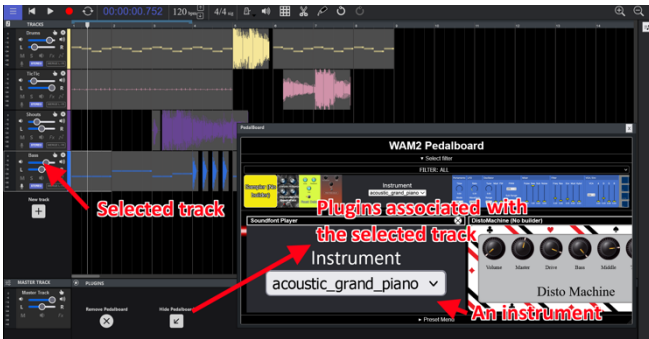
00:00:00.752 120 bpm 4/4 sig

TRACKS

Drums

TikTik

Shoots

Bass

New track

MASTER TRACK

Master Track

PLUGINS

Remove Pedalboard

Hide Pedalboard

PedalBoard

WAM2 Pedalboard

▾ Select filter

FILTER: ALL

Instrument

acoustic_grand_piano

Soundfont Player

DistoMachine (No builder)

Instrument

acoustic_grand_piano

Volume Master Drive Bass Middle

Disto Machine

▸ Preset Menu

Selected track

Plugins associated with the selected track

An instrument